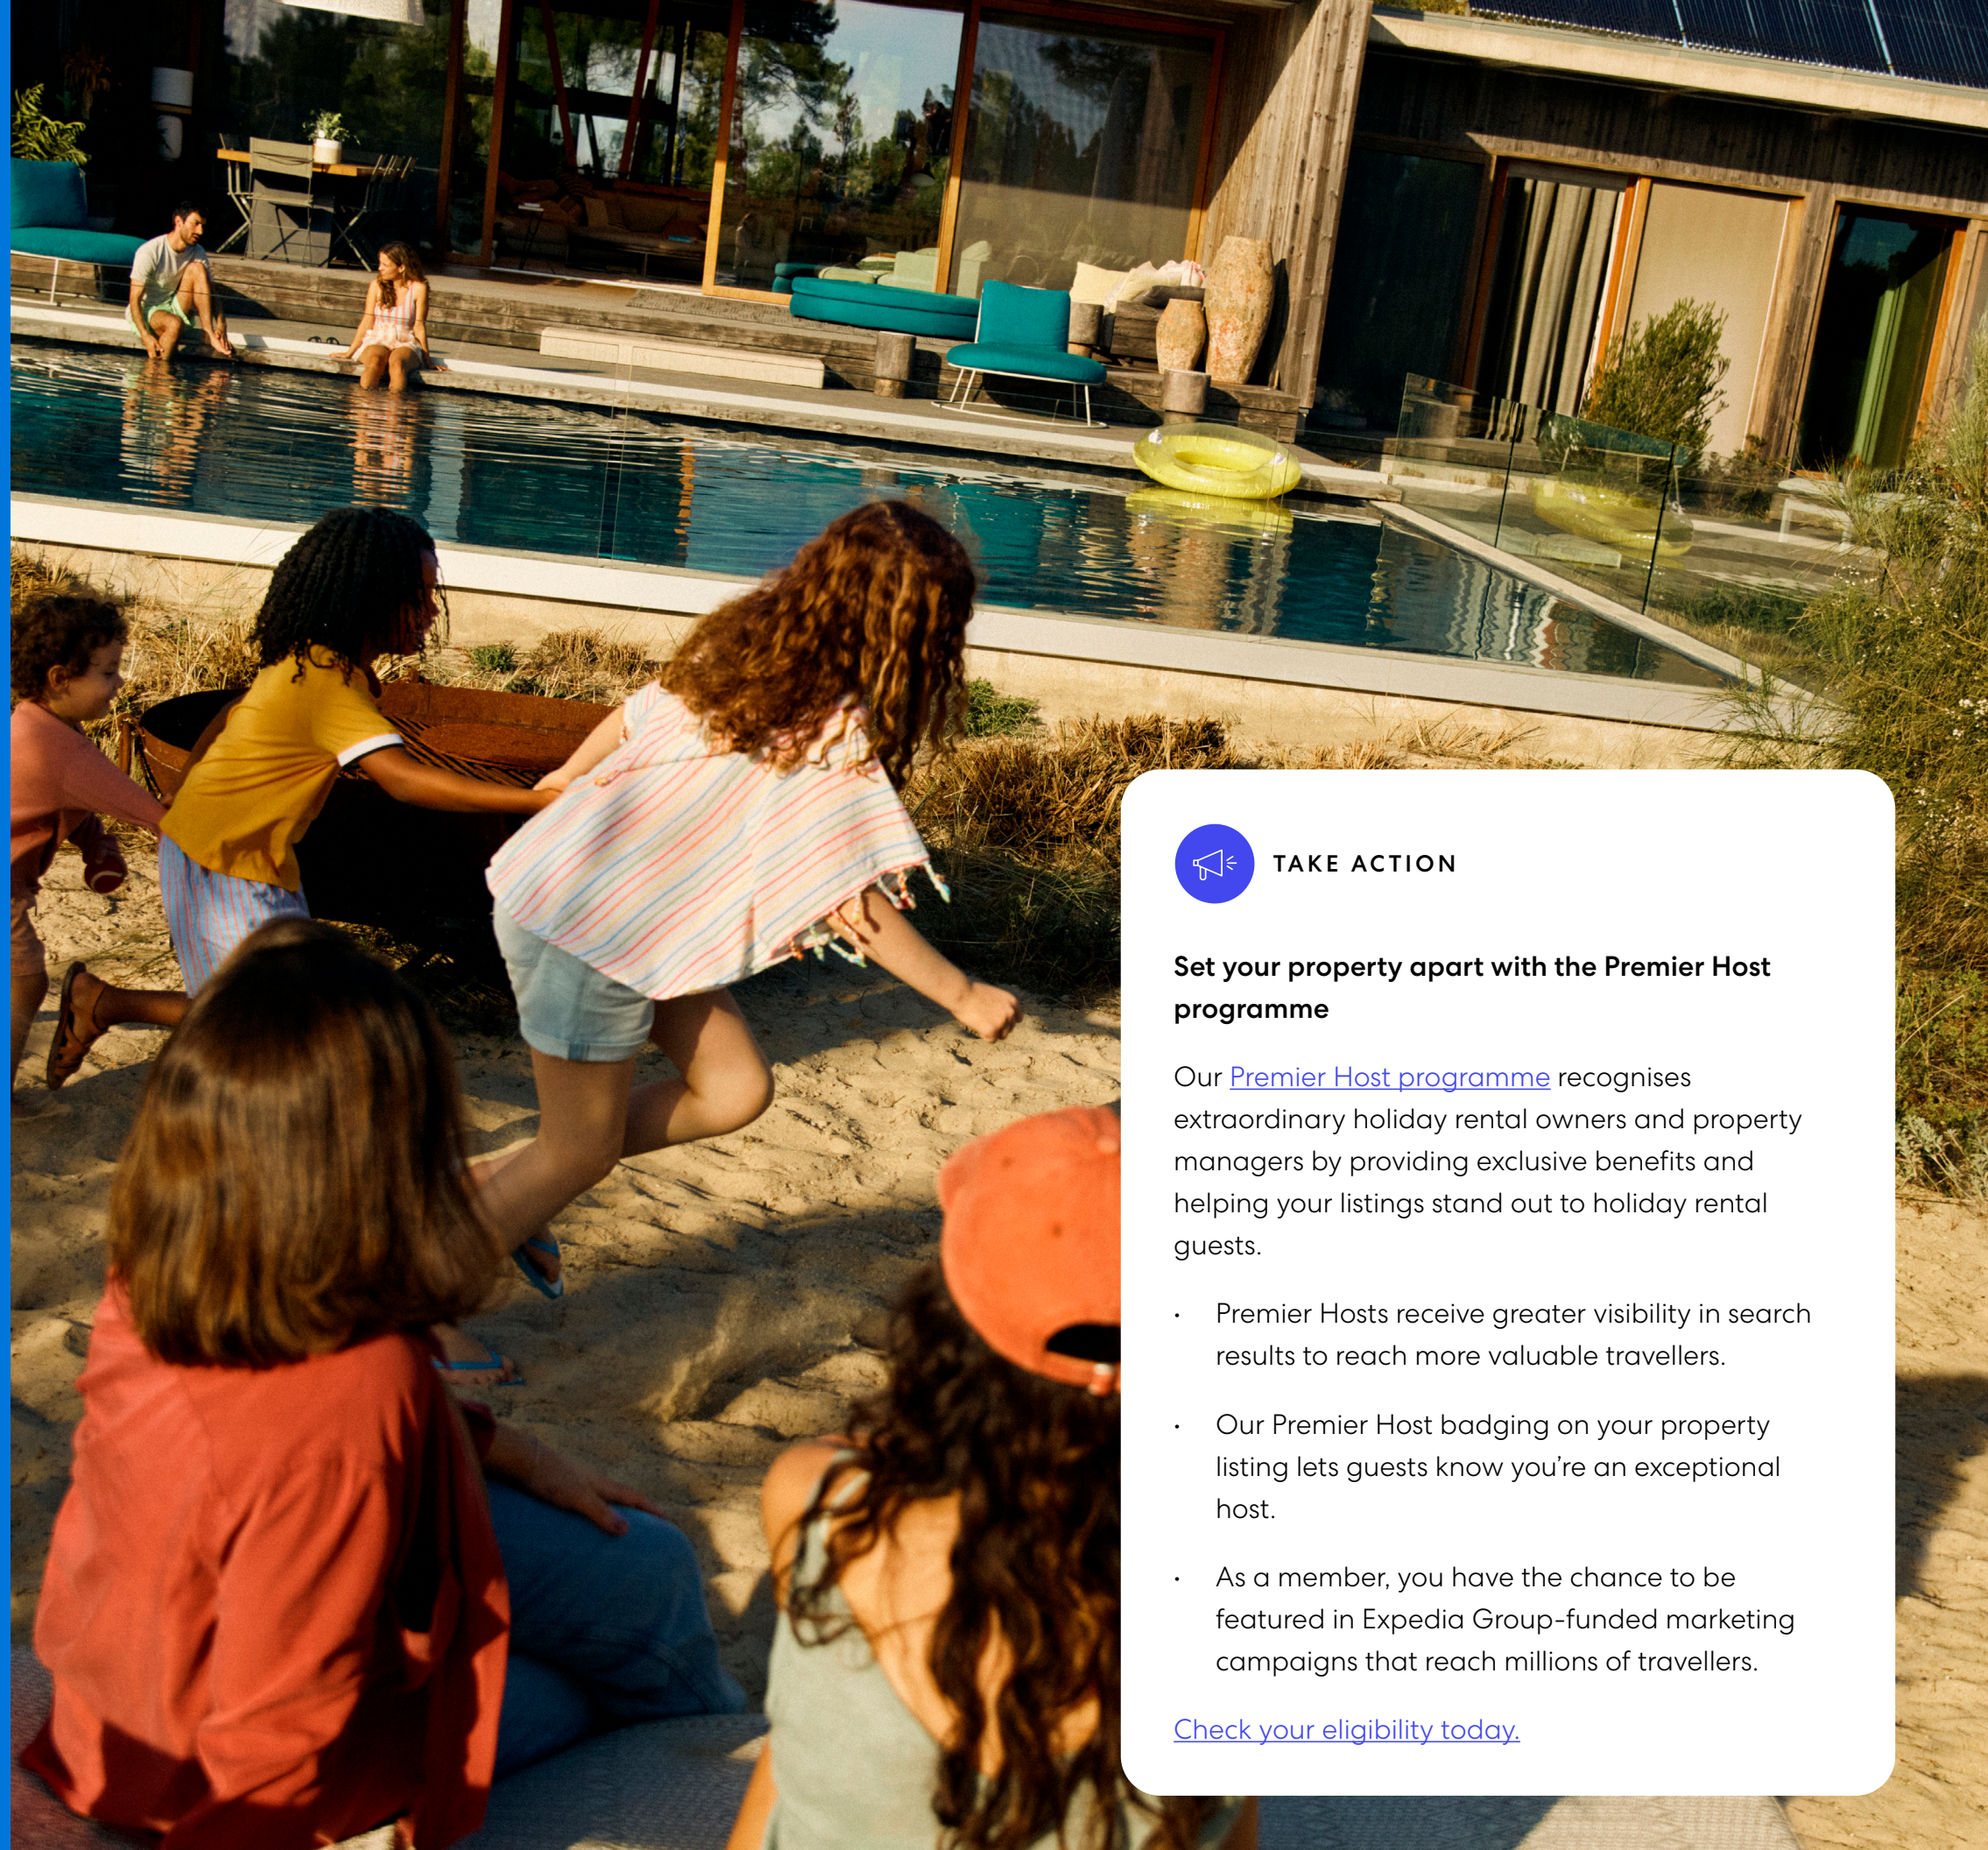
TAKE ACTION

Set your property apart with the Premier Host programme

Our Premier Host programme recognises extraordinary holiday rental owners and property managers by providing exclusive benefits and helping your listings stand out to holiday rental guests.

- Premier Hosts receive greater visibility in search results to reach more valuable travellers.
- Our Premier Host badging on your property listing lets guests know you're an exceptional host.
- As a member, you have the chance to be featured in Expedia Group-funded marketing campaigns that reach millions of travellers.

Check your eligibility today.